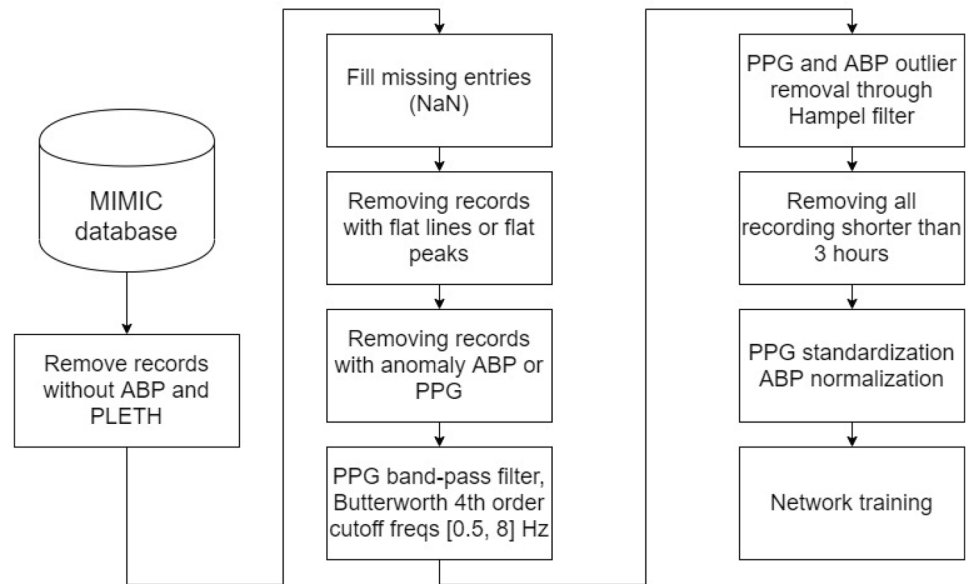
MIMIC database

Remove records without ABP and PLETH

Fill missing entries (NaN)

Removing records with flat lines or flat peaks

Removing records with anomaly ABP or PPG

PPG band-pass filter, Butterworth 4th order cutoff freqs [0.5, 8] Hz

PPG and ABP outlier removal through Hampel filter

Removing all recording shorter than 3 hours

PPG standardization ABP normalization

Network training